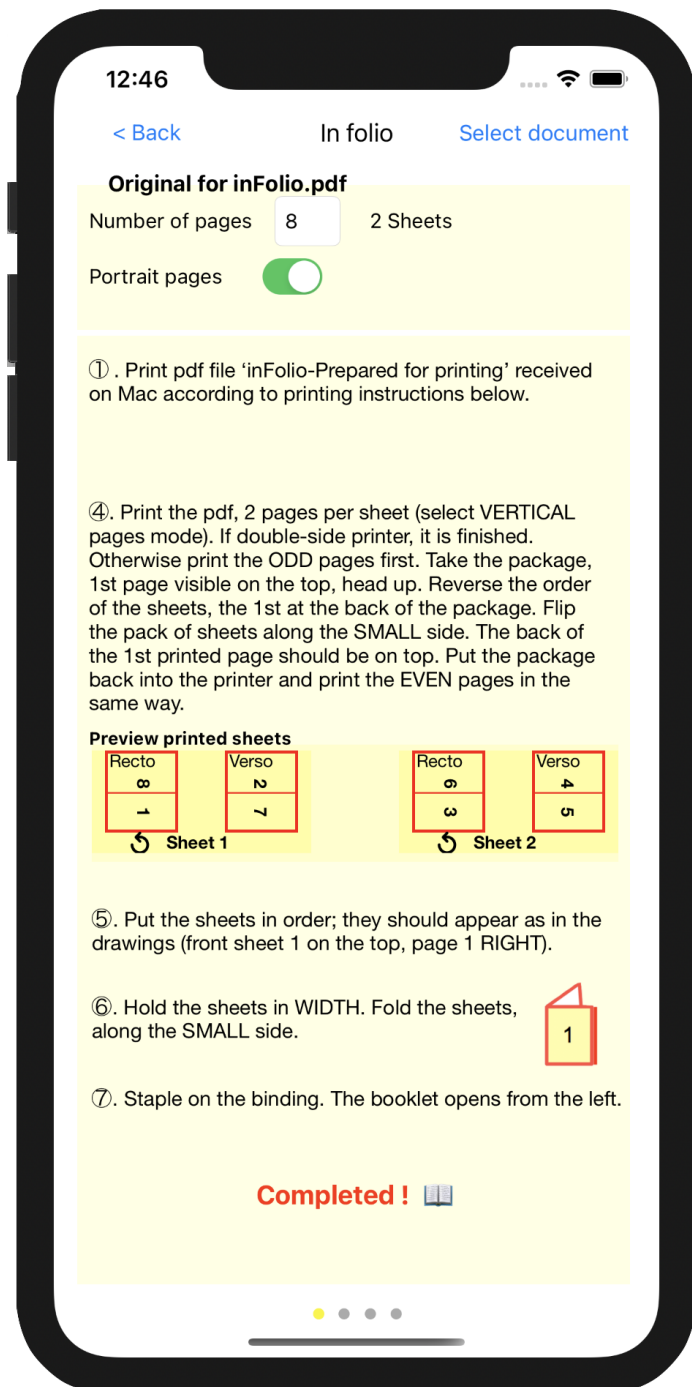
12:46

< Back In folio Select document

Original for inFolio.pdf
Number of pages 8 2 Sheets
Portrait pages

①. Print pdf file 'inFolio-Prepared for printing' received on Mac according to printing instructions below.

④. Print the pdf, 2 pages per sheet (select VERTICAL pages mode). If double-side printer, it is finished. Otherwise print the ODD pages first. Take the package, 1st page visible on the top, head up. Reverse the order of the sheets, the 1st at the back of the package. Flip the pack of sheets along the SMALL side. The back of the 1st printed page should be on top. Put the package back into the printer and print the EVEN pages in the same way.

Preview printed sheets

| Recto | Verso |
|---|---|
| 8 | 2 |
| 1 | 7 |

Sheet 1

| Recto | Verso |
|---|---|
| 6 | 4 |
| 3 | 5 |

Sheet 2

⑤. Put the sheets in order; they should appear as in the drawings (front sheet 1 on the top, page 1 RIGHT).

⑥. Hold the sheets in WIDTH. Fold the sheets, along the SMALL side.

1

⑦. Staple on the binding. The booklet opens from the left.

Completed ! 📖